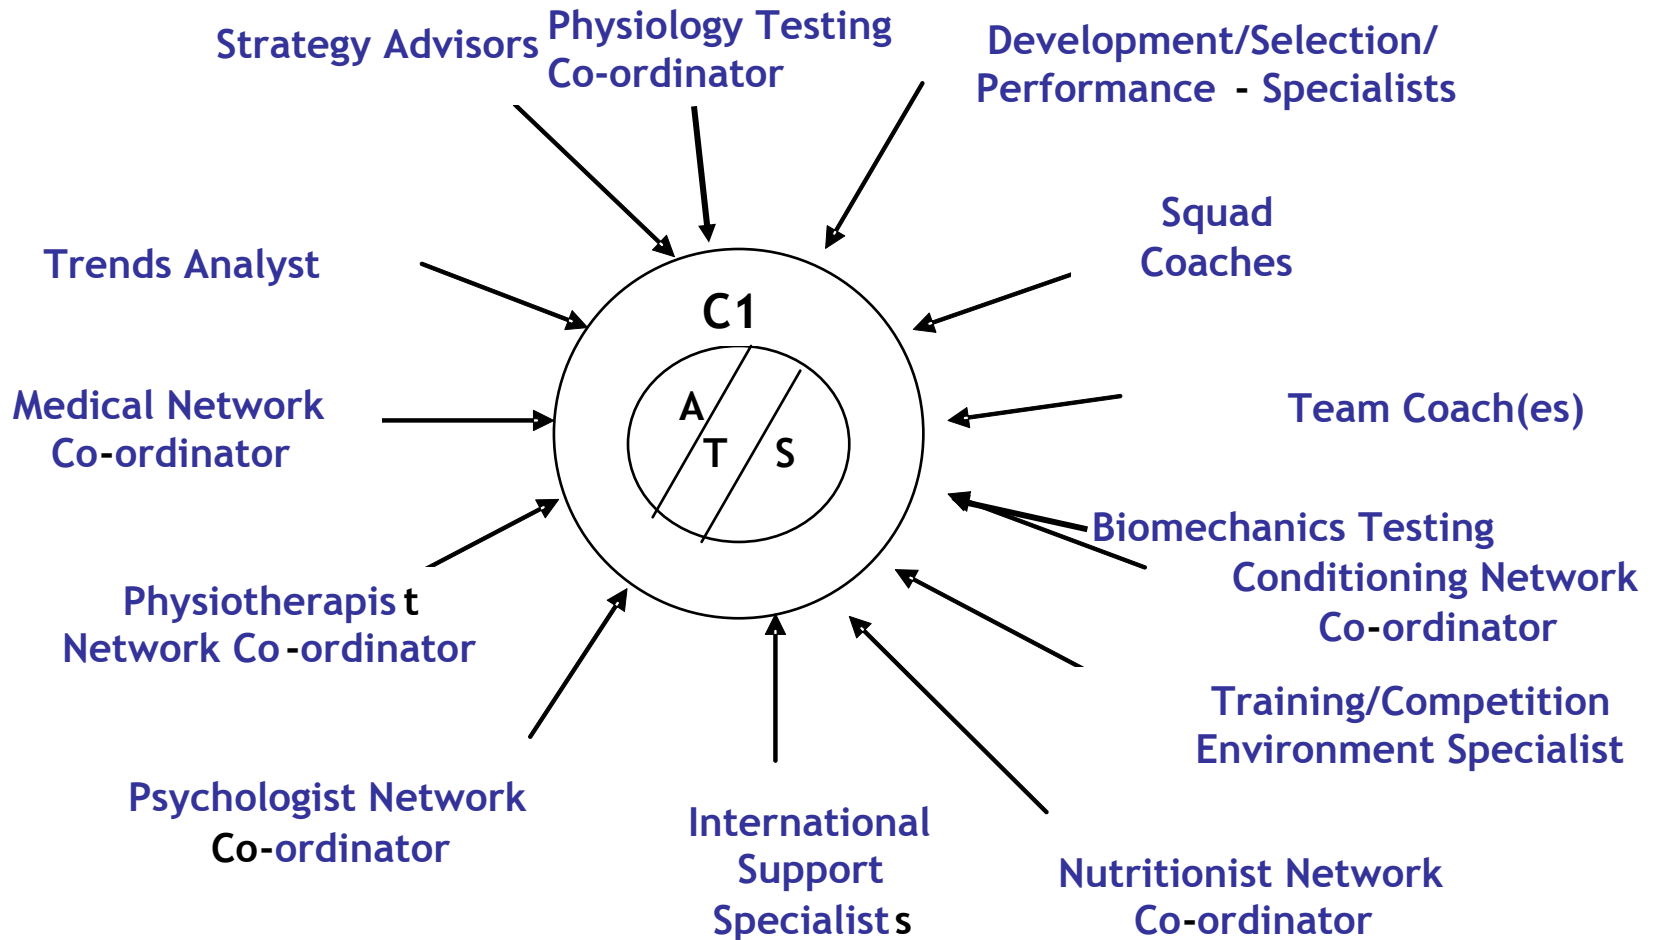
Strategy Advisors

Physiology Testing
Co-ordinator

Development/Selection/
Performance - Specialists

Trends Analyst

Squad
Coaches

C1

A

T

S

Medical Network
Co-ordinator

Team Coach(es)

Biomechanics Testing

Conditioning Network
Co-ordinator

Physiotherapist
Network Co-ordinator

Training/Competition
Environment Specialist

Psychologist Network
Co-ordinator

International
Support
Specialists

Nutritionist Network
Co-ordinator